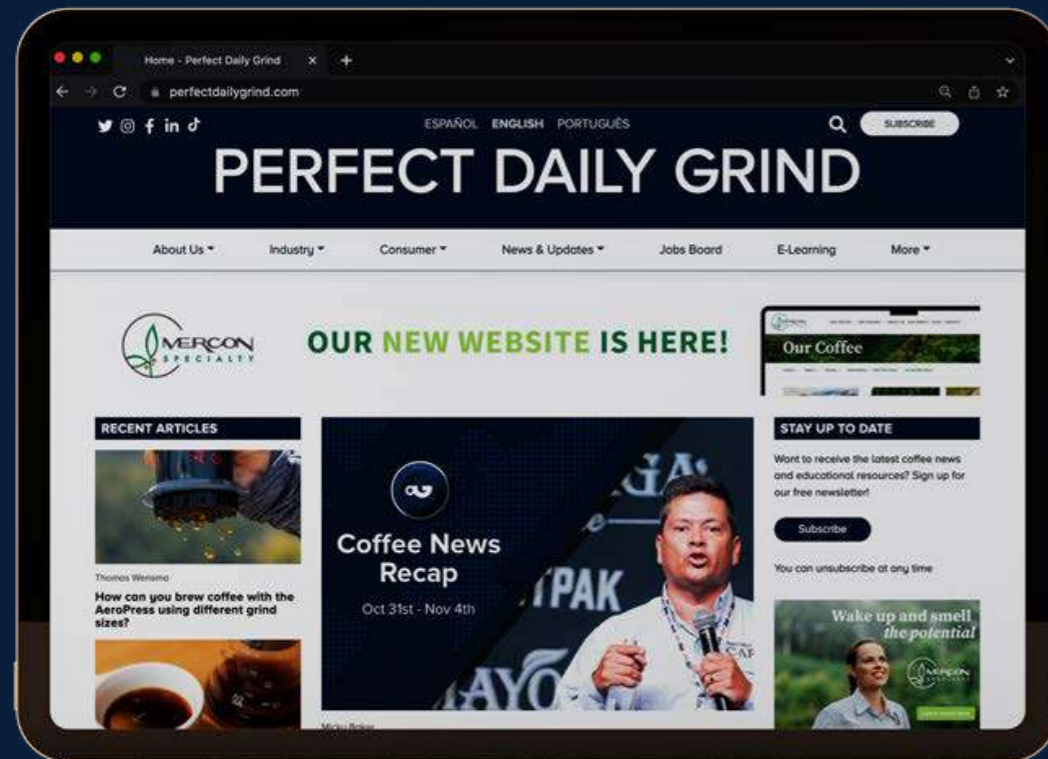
Home - Perfect Daily Grind × +

perfectdailygrind.com

ESPAÑOL ENGLISH PORTUGUÊS

SUBSCRIBE

PERFECT DAILY GRIND

About Us ▾ Industry ▾ Consumer ▾ News & Updates ▾ Jobs Board E-Learning More ▾

MERCON SPECIALTY

OUR NEW WEBSITE IS HERE!

Our Coffee

RECENT ARTICLES

Thomas Wensma

How can you brew coffee with the AeroPress using different grind sizes?

Coffee News Recap

Oct 31st - Nov 4th

TPAK

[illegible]

STAY UP TO DATE

Want to receive the latest coffee news and educational resources? Sign up for our free newsletter!

Subscribe

You can unsubscribe at any time

Wake up and smell the potential

MERCON

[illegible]